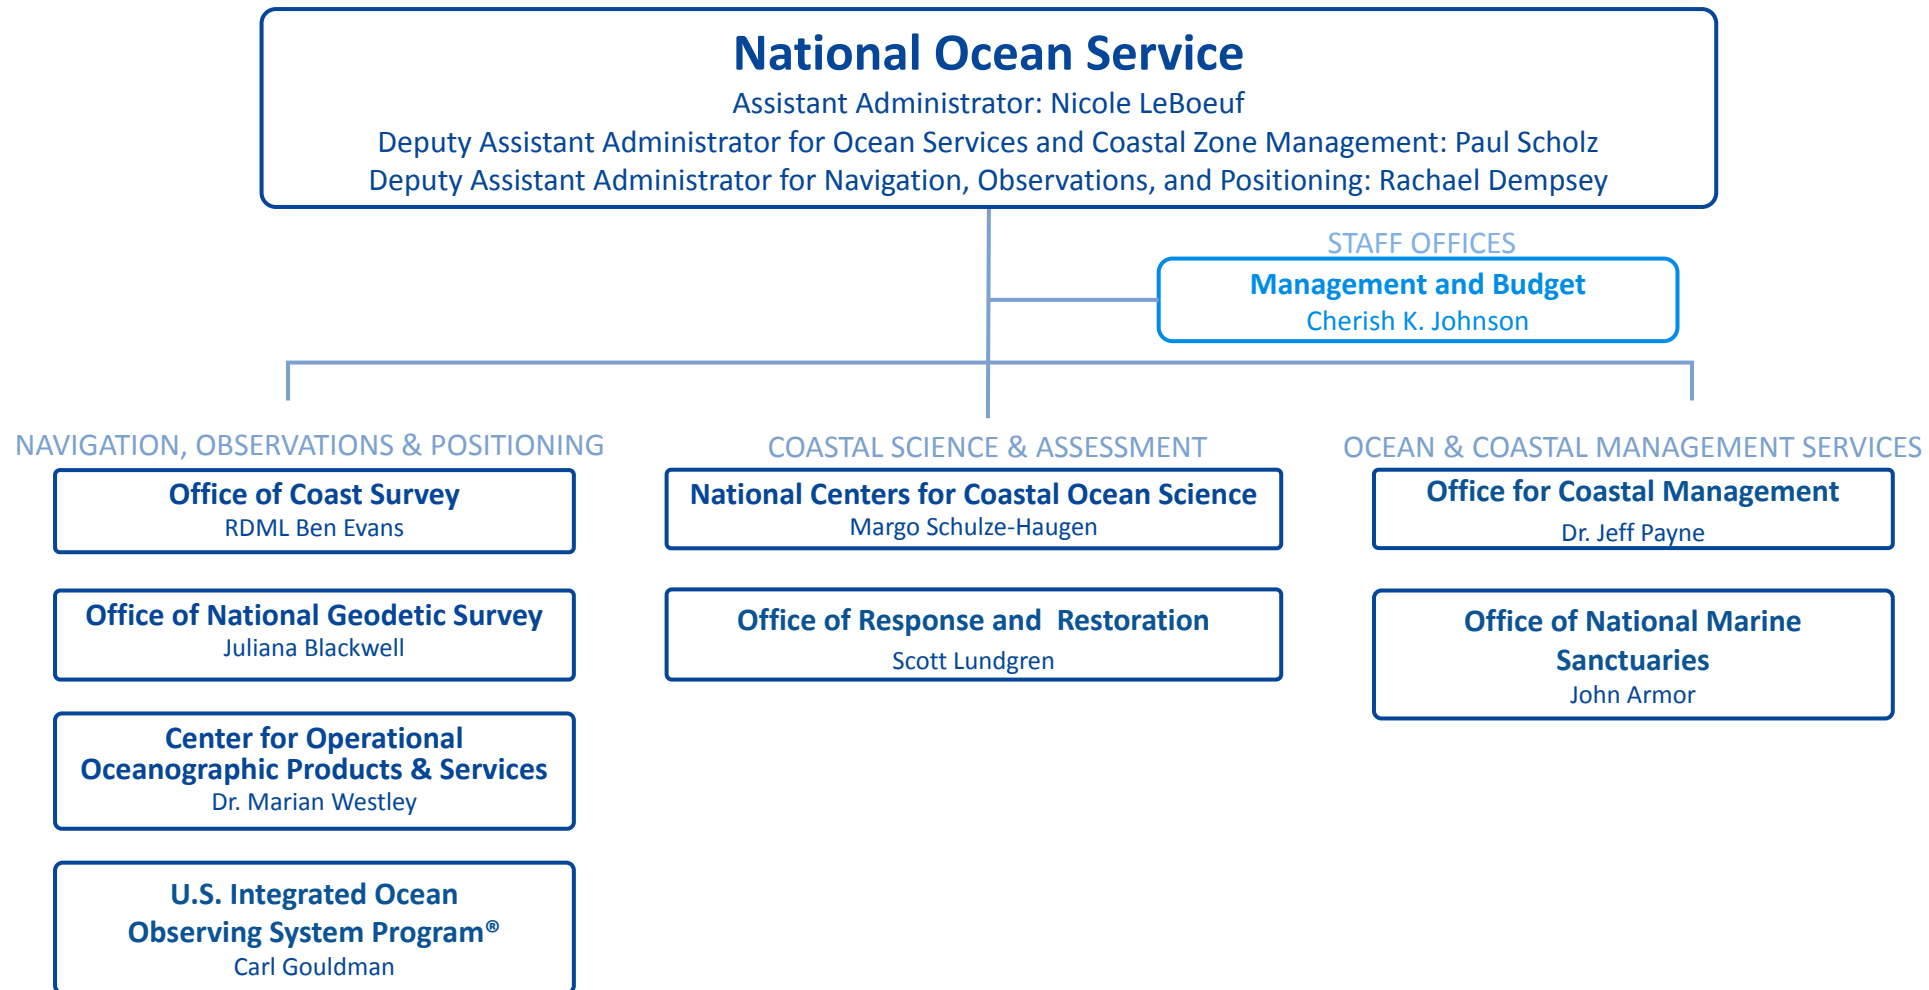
National Ocean Service
Assistant Administrator: Nicole LeBoeuf
Deputy Assistant Administrator for Ocean Services and Coastal Zone Management: Paul Scholz
Deputy Assistant Administrator for Navigation, Observations, and Positioning: Rachael Dempsey

STAFF OFFICES
Management and Budget
Cherish K. Johnson

NAVIGATION, OBSERVATIONS & POSITIONING

Office of Coast Survey
RDML Ben Evans

Office of National Geodetic Survey
Juliana Blackwell

Center for Operational Oceanographic Products & Services
Dr. Marian Westley

U.S. Integrated Ocean Observing System Program®
Carl Gouldman

COASTAL SCIENCE & ASSESSMENT

National Centers for Coastal Ocean Science
Margo Schulze-Haugen

Office of Response and Restoration
Scott Lundgren

OCEAN & COASTAL MANAGEMENT SERVICES

Office for Coastal Management
Dr. Jeff Payne

Office of National Marine Sanctuaries
John Armor